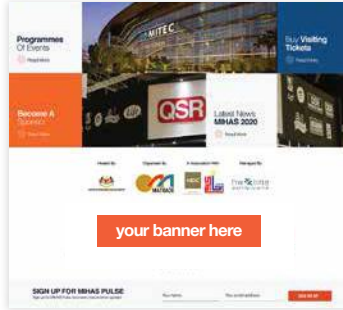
Programmes Of Events

Read More

MITEC

Buy Visiting Tickets

Read More

Become A Sponsor

Read More

QSR

Latest News MIHAS 2020

Read More

Hosted By

Organised By

In Association With

Managed By

MATRADE

your banner here

SIGN UP FOR MIHAS PULSE

Your Name

Your email address

SIGN ME UP